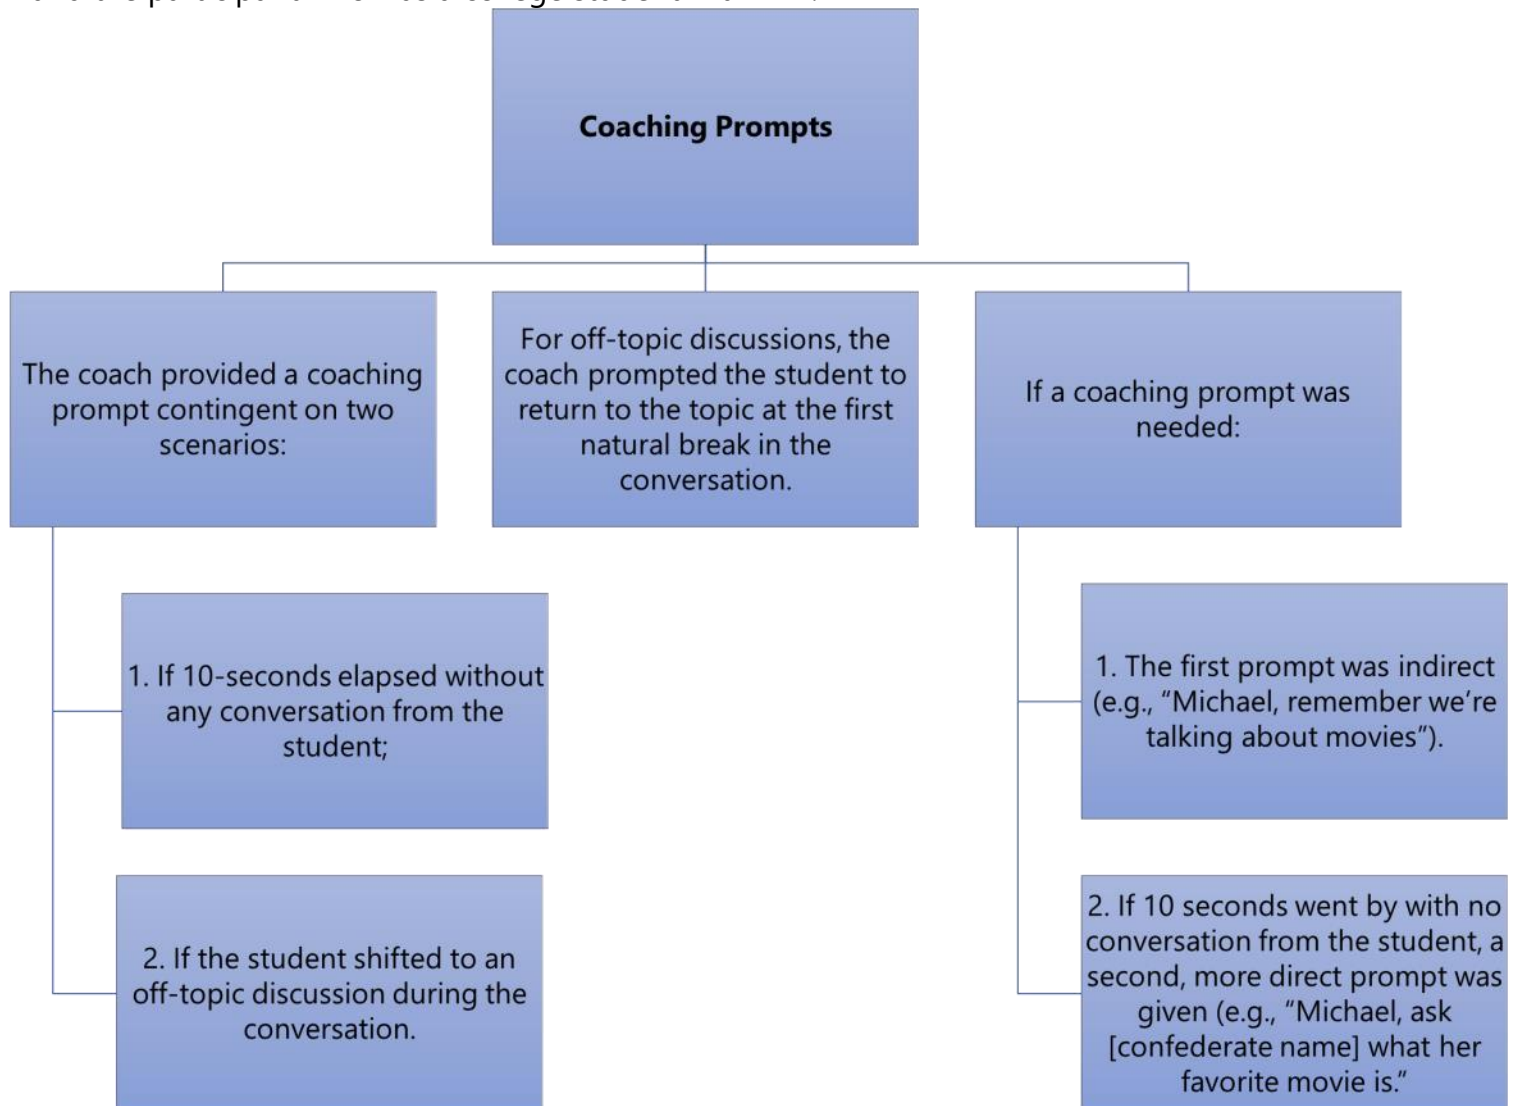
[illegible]

Coaching Prompts

The coach provided a coaching prompt contingent on two scenarios:

1. If 10-seconds elapsed without any conversation from the student;

2. If the student shifted to an off-topic discussion during the conversation.

For off-topic discussions, the coach prompted the student to return to the topic at the first natural break in the conversation.

If a coaching prompt was needed:

1. The first prompt was indirect (e.g., "Michael, remember we're talking about movies").

2. If 10 seconds went by with no conversation from the student, a second, more direct prompt was given (e.g., "Michael, ask [confederate name] what her favorite movie is."